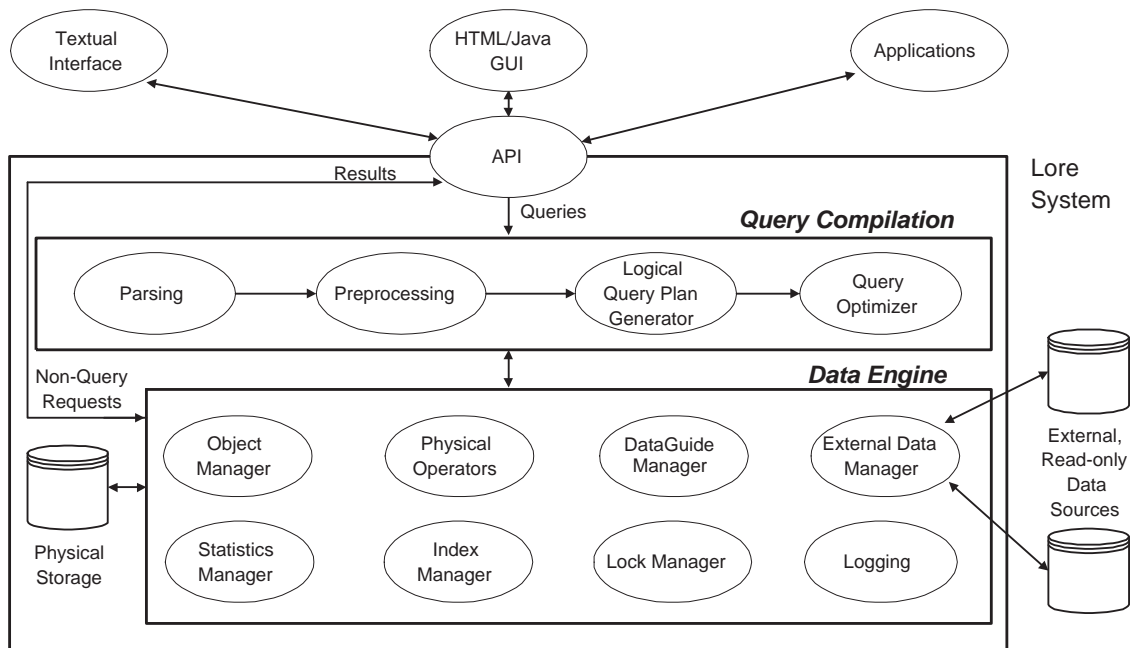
Textual Interface

HTML/Java GUI

Applications

API

Lore System

Results

Queries

Query Compilation

Parsing

Preprocessing

Logical Query Plan Generator

Query Optimizer

Non-Query Requests

Data Engine

Object Manager

Physical Operators

DataGuide Manager

External Data Manager

External, Read-only Data Sources

Physical Storage

Statistics Manager

Index Manager

Lock Manager

Logging